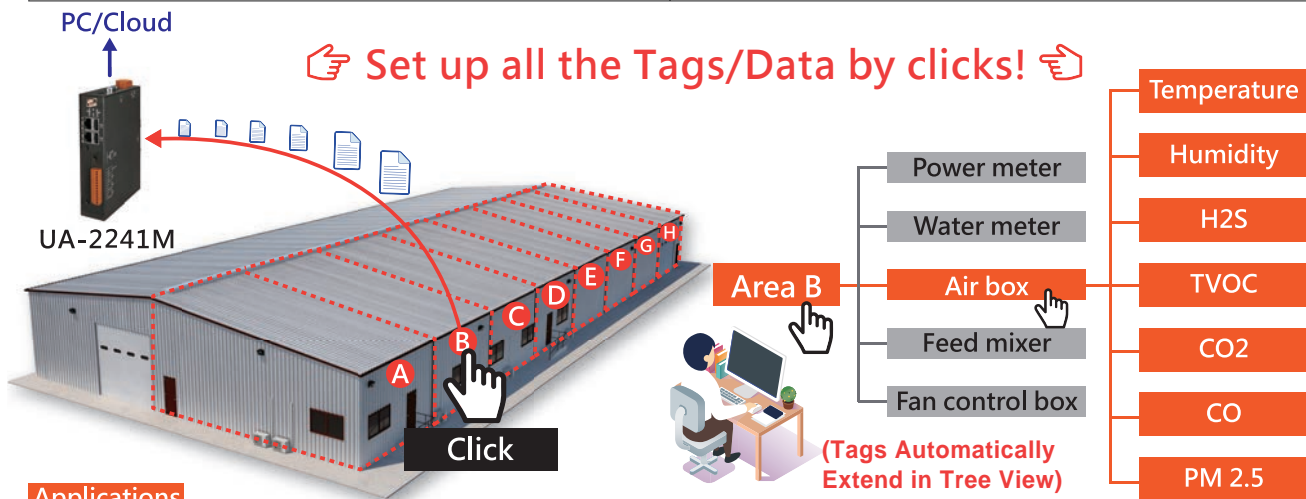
PC/Cloud

Set up all the Tags/Data by clicks!

UA-2241M

A B C D E F G H

Click

Area B

Power meter
Water meter
Air box
Feed mixer
Fan control box

Temperature
Humidity
H2S
TVOC
CO2
CO
PM 2.5

(Tags Automatically Extend in Tree View)

Applications